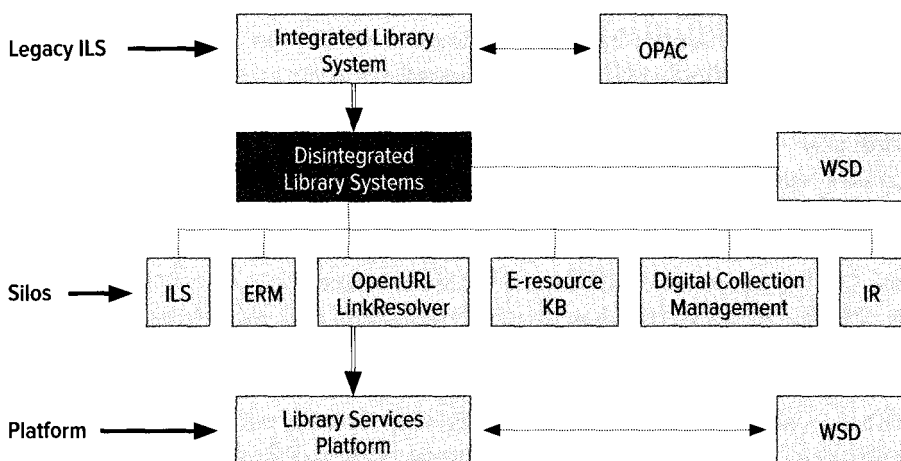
Legacy ILS

Integrated Library System

OPAC

Disintegrated Library Systems

WSD

Silos

ILS

ERM

OpenURL LinkResolver

E-resource KB

Digital Collection Management

IR

Platform

Library Services Platform

WSD